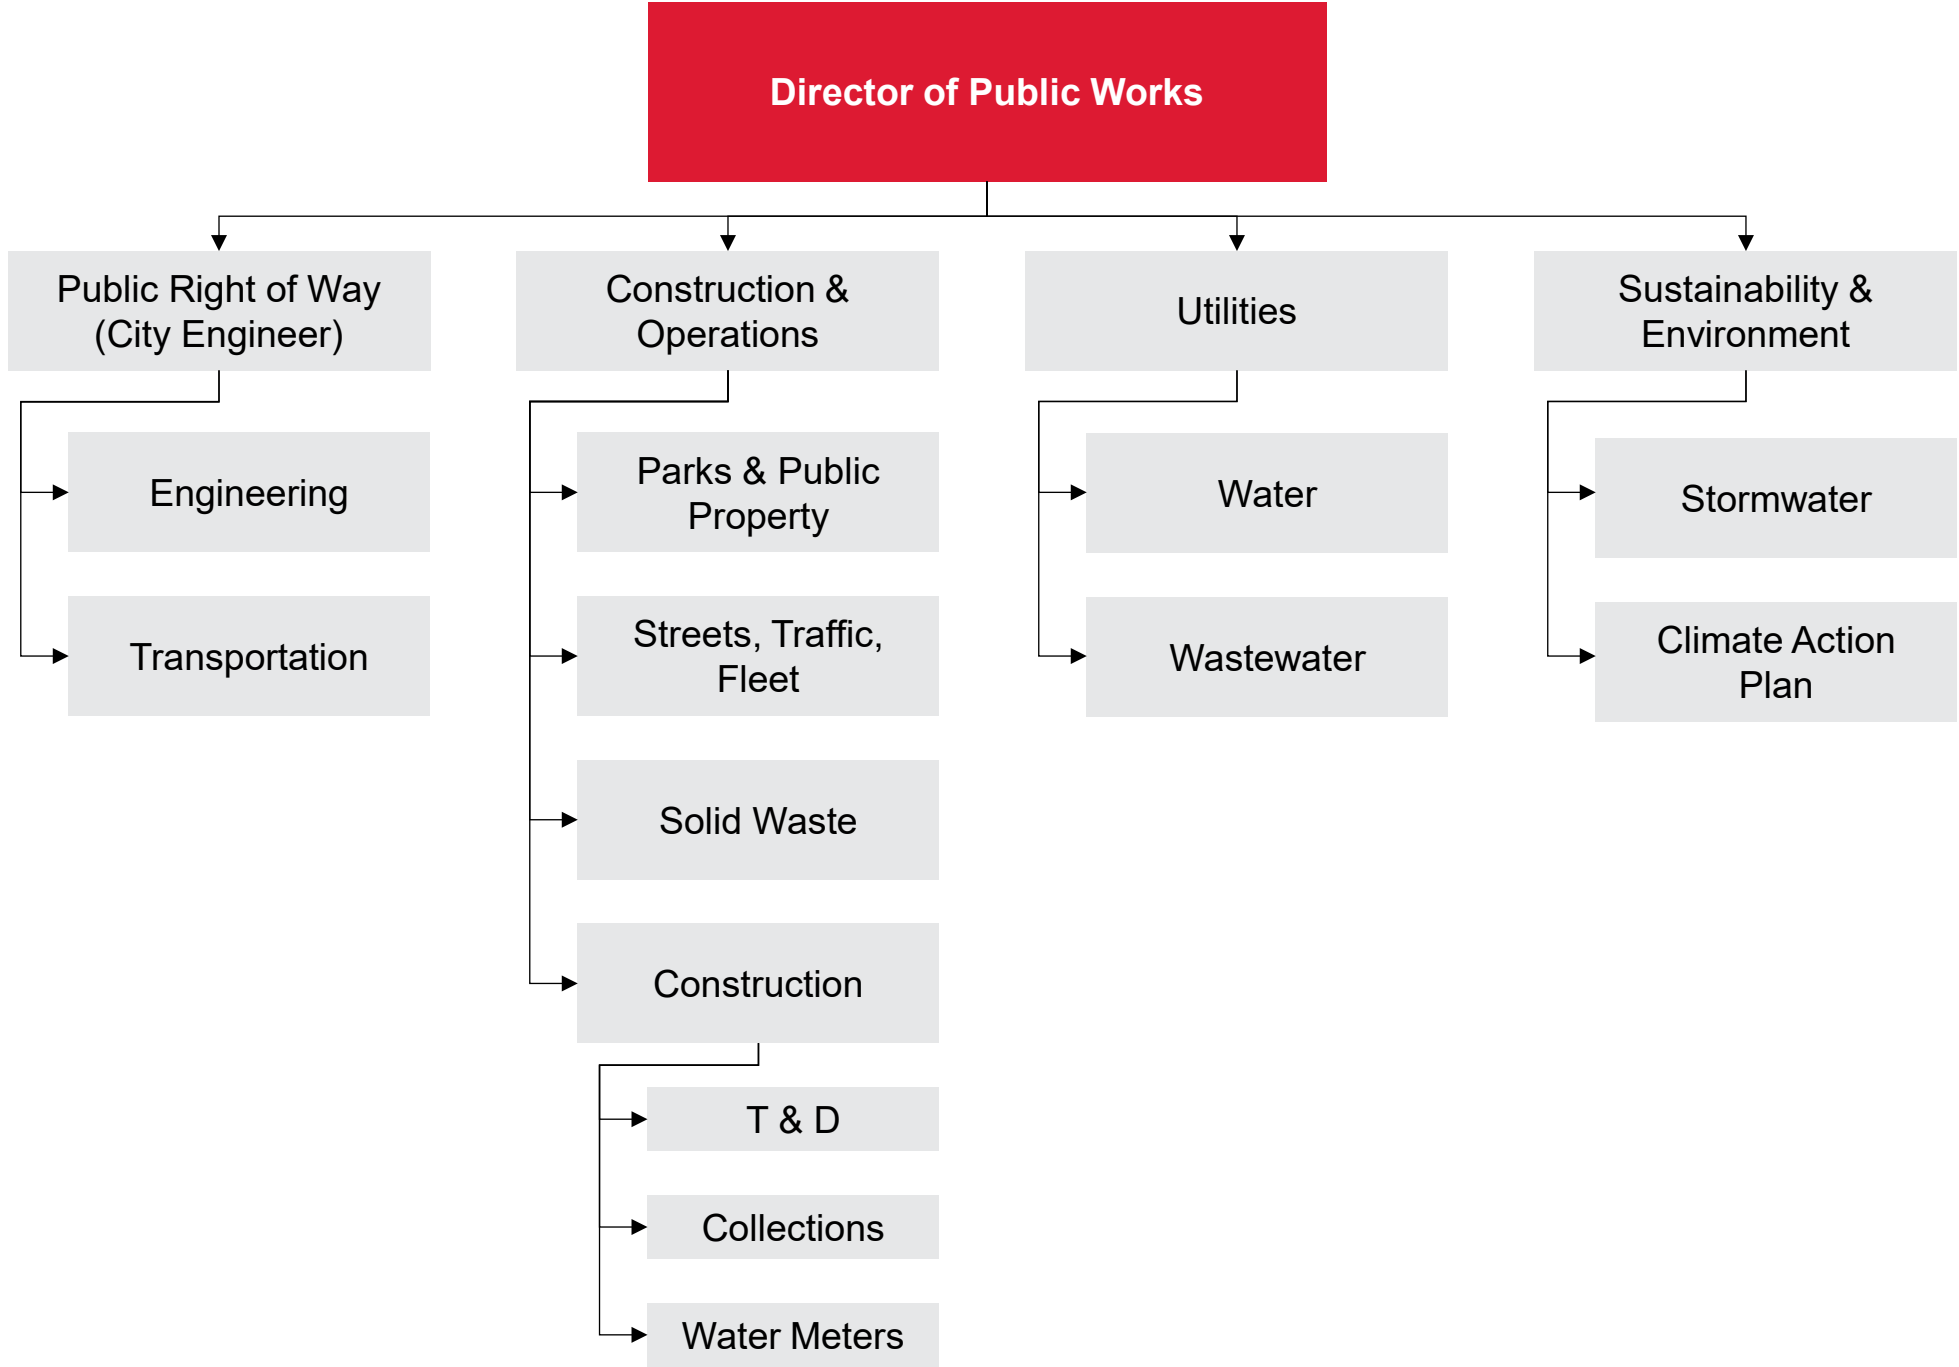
Director of Public Works

Public Right of Way (City Engineer)

Engineering

Transportation

Construction & Operations

Parks & Public Property

Streets, Traffic, Fleet

Solid Waste

Construction

T & D

Collections

Water Meters

Utilities

Water

Wastewater

Sustainability & Environment

Stormwater

Climate Action Plan